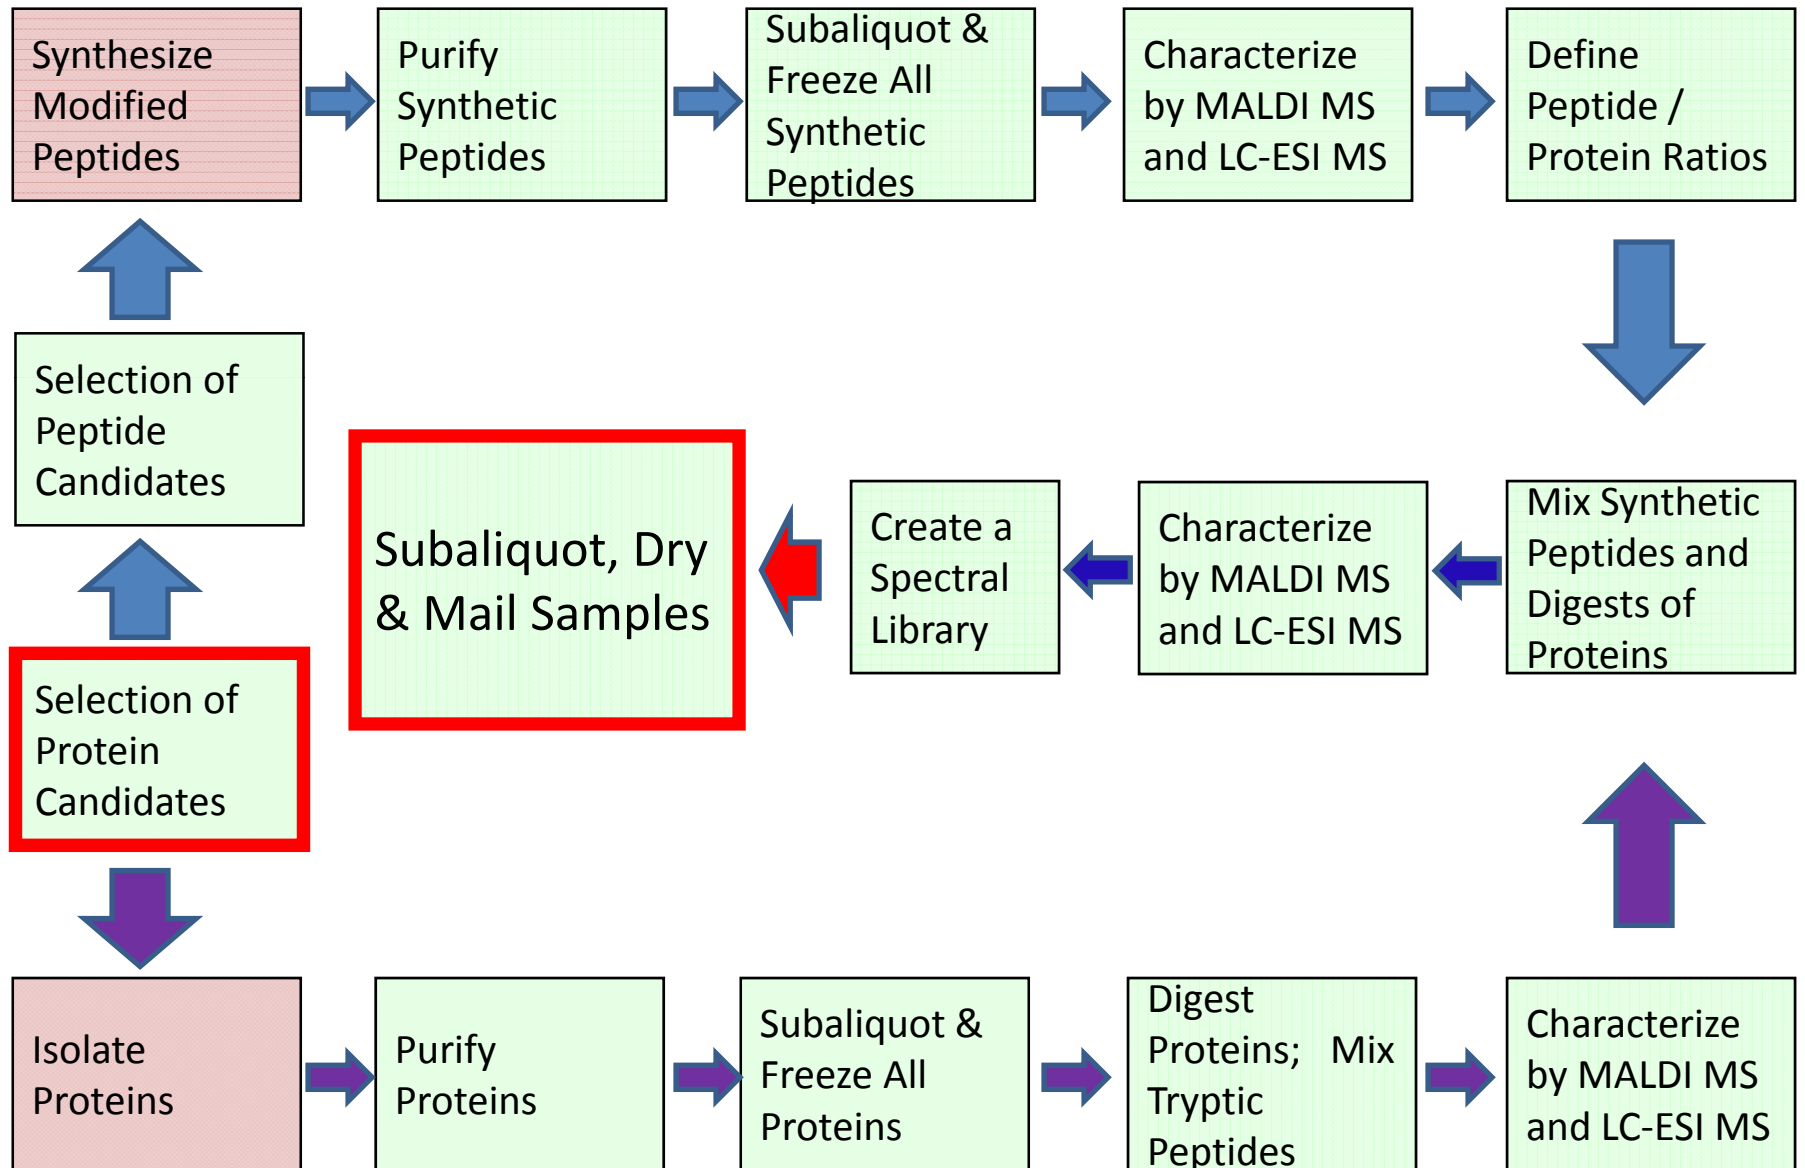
Synthesize Modified Peptides

Purify Synthetic Peptides

Subaliquot & Freeze All Synthetic Peptides

Characterize by MALDI MS and LC-ESI MS

Define Peptide / Protein Ratios

Selection of Peptide Candidates

Subaliquot, Dry & Mail Samples

Create a Spectral Library

Characterize by MALDI MS and LC-ESI MS

Mix Synthetic Peptides and Digests of Proteins

Selection of Protein Candidates

Isolate Proteins

Purify Proteins

Subaliquot & Freeze All Proteins

Digest Proteins; Mix Tryptic Peptides

Characterize by MALDI MS and LC-ESI MS